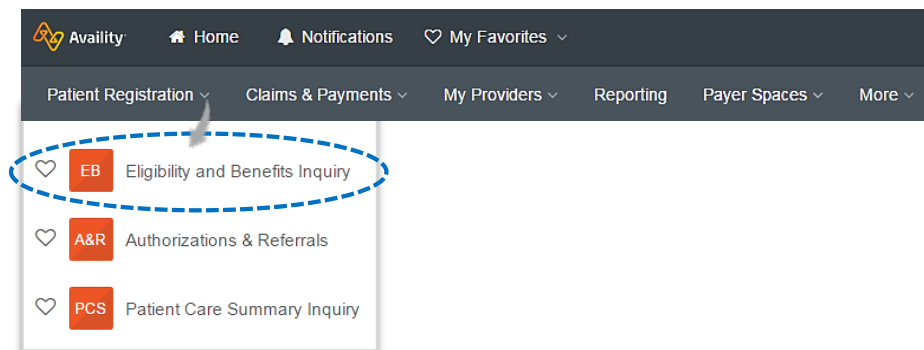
Availity Home Notifications My Favorites

Patient Registration Claims & Payments My Providers Reporting Payer Spaces More

EB Eligibility and Benefits Inquiry

A&R Authorizations & Referrals

PCS Patient Care Summary Inquiry